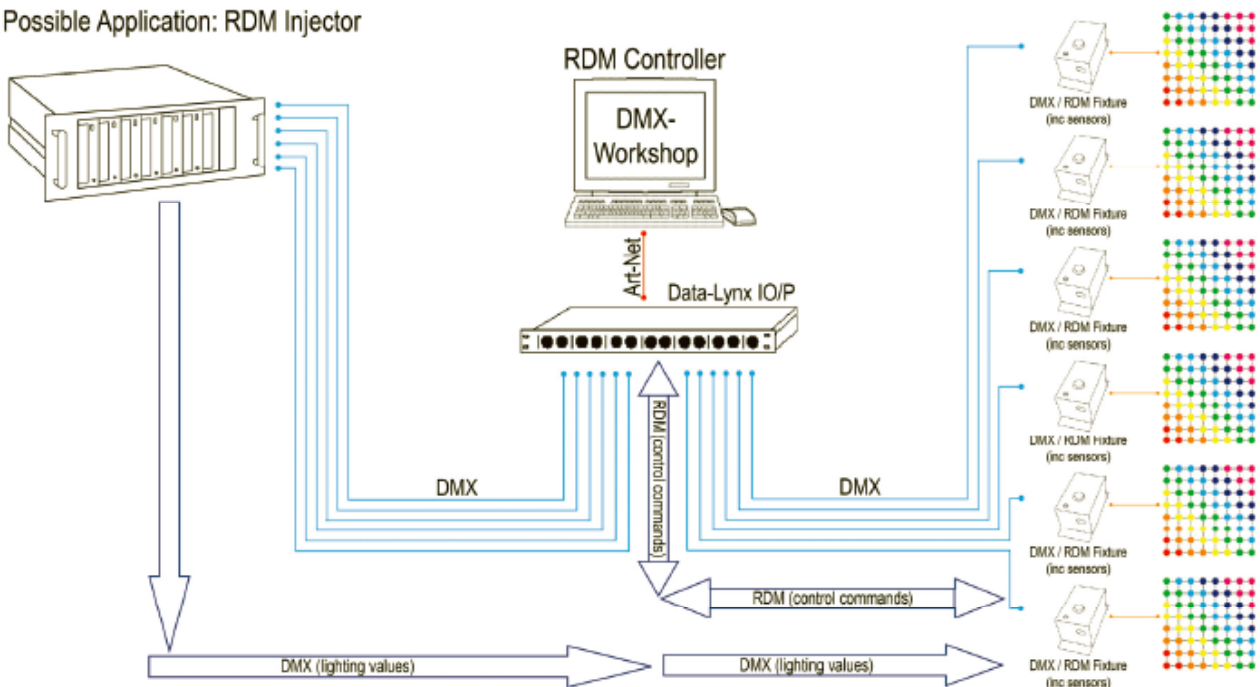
Possible Application: RDM Injector

RDM Controller

DMX-
Workshop

Art-Net

Data-Lynx IO/P

DMX

RDM (control commands)

DMX

RDM (control commands)

DMX (lighting values)

DMX (lighting values)

DMX / RDM Fixture
(inc sensors)

DMX / RDM Fixture
(inc sensors)

DMX / RDM Fixture
(inc sensors)

DMX / RDM Fixture
(inc sensors)

DMX / RDM Fixture
(inc sensors)

DMX / RDM Fixture
(inc sensors)